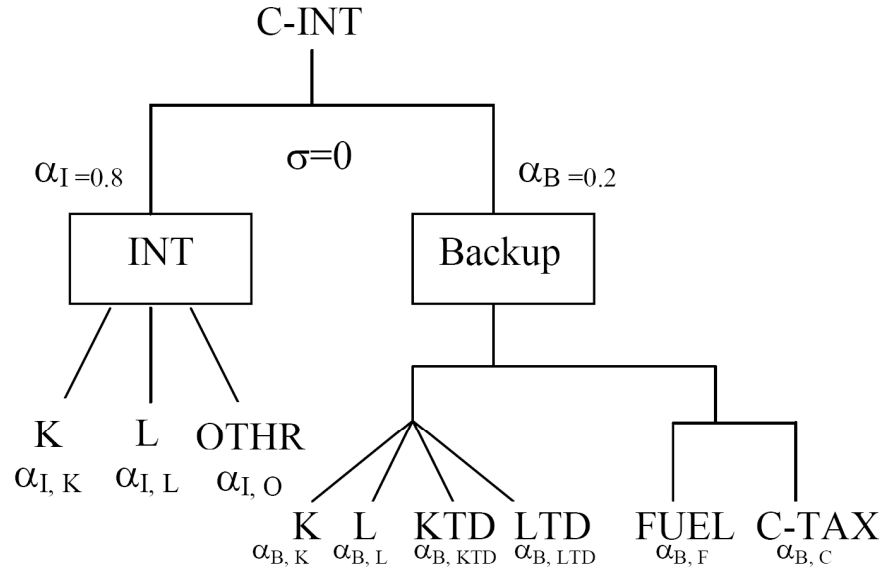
C-INT

$\alpha_{I=0.8}$

$\sigma=0$

$\alpha_{B=0.2}$

INT

Backup

K
$\alpha_{I,K}$

L
$\alpha_{I,L}$

OTHR
$\alpha_{I,O}$

K
$\alpha_{B,K}$

L
$\alpha_{B,L}$

KTD
$\alpha_{B,KTD}$

LTD
$\alpha_{B,LTD}$

FUEL
$\alpha_{B,F}$

C-TAX
$\alpha_{B,C}$